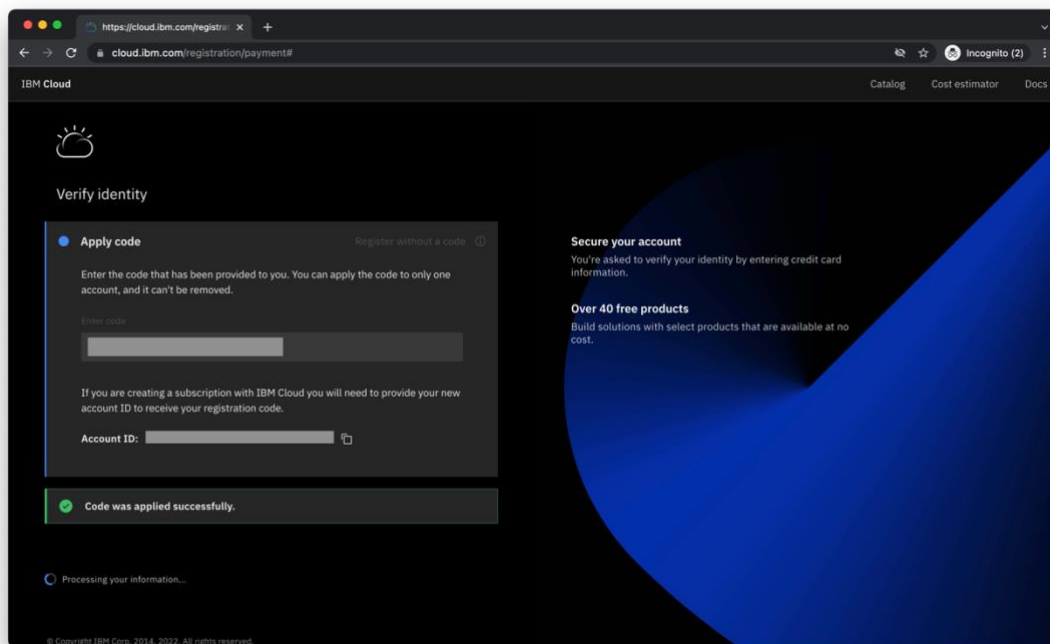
https://cloud.ibm.com/registrat ×

cloud.ibm.com/registration/payment#

Incognito (2)

IBM Cloud

Catalog Cost estimator Docs

Verify identity

Apply code

Register without a code

Enter the code that has been provided to you. You can apply the code to only one account, and it can't be removed.

Enter code

If you are creating a subscription with IBM Cloud you will need to provide your new account ID to receive your registration code.

Account ID:

Code was applied successfully.

Processing your information...

© Copyright IBM Corp. 2014, 2022. All rights reserved.

Secure your account

You're asked to verify your identity by entering credit card information.

Over 40 free products

Build solutions with select products that are available at no cost.